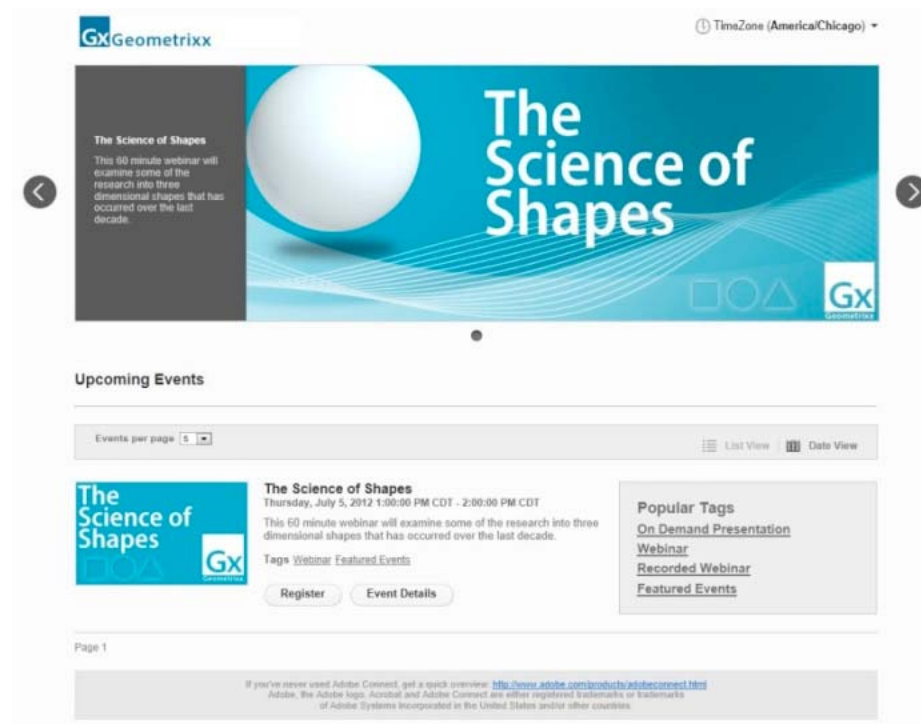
Gx Geometrixx

TimeZone (America/Chicago)

The Science of Shapes
This 60 minute webinar will examine some of the research into three dimensional shapes that has occurred over the last decade.

The Science of Shapes

Gx
Geometrixx

Upcoming Events

Events per page 5

List View | Date View

The Science of Shapes

Gx
Geometrixx

The Science of Shapes
Thursday, July 5, 2012 1:00:00 PM CDT - 2:00:00 PM CDT
This 60 minute webinar will examine some of the research into three dimensional shapes that has occurred over the last decade.
Tags Webinar Featured Events

Register | Event Details

Popular Tags
On Demand Presentation
Webinar
Recorded Webinar
Featured Events

Page 1

If you've never used Adobe Connect, get a quick overview: http://www.adobe.com/products/adobeconnect.html
Adobe, the Adobe logo, Acrobat and Adobe Connect are either registered trademarks or trademarks of Adobe Systems Incorporated in the United States and/or other countries.